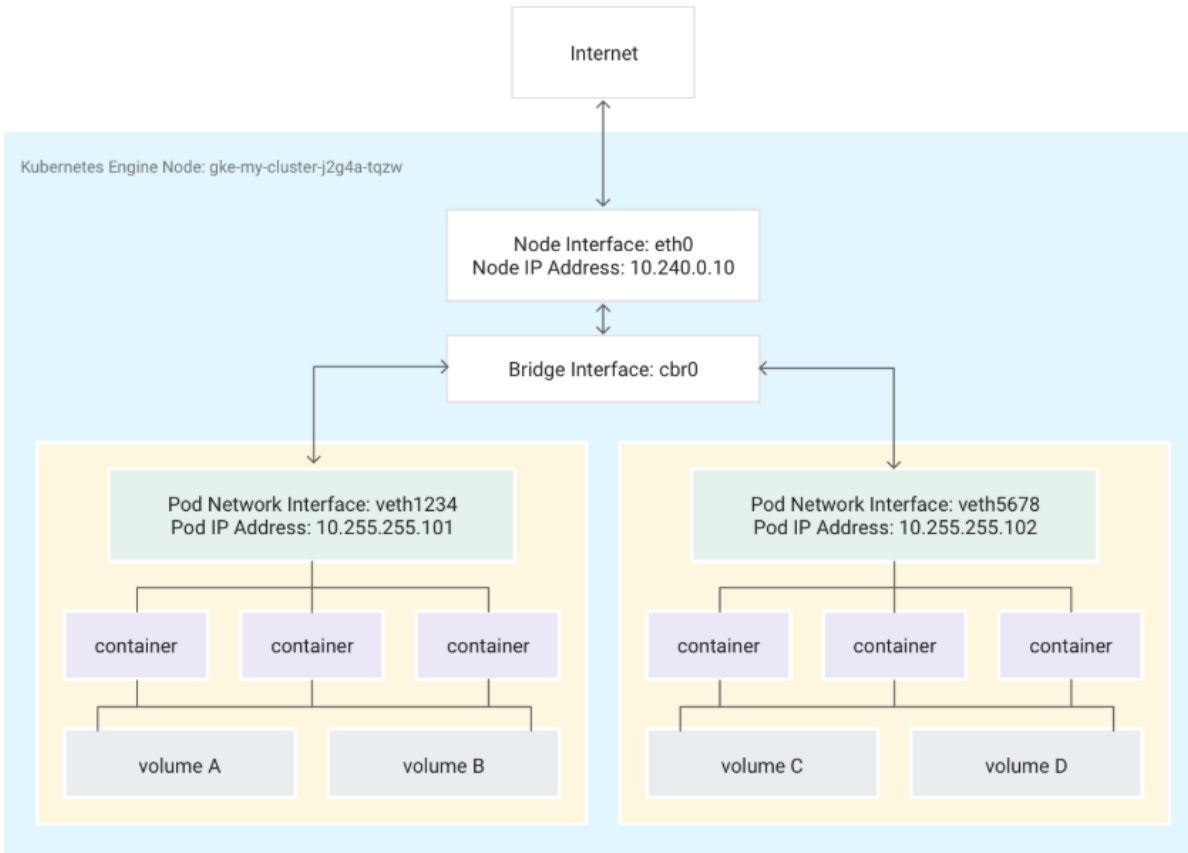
Internet

Kubernetes Engine Node: gke-my-cluster-j2g4a-tqzw

Node Interface: eth0
Node IP Address: 10.240.0.10

Bridge Interface: cbr0

Pod Network Interface: veth1234
Pod IP Address: 10.255.255.101

container

container

container

volume A

volume B

Pod Network Interface: veth5678
Pod IP Address: 10.255.255.102

container

container

container

volume C

volume D